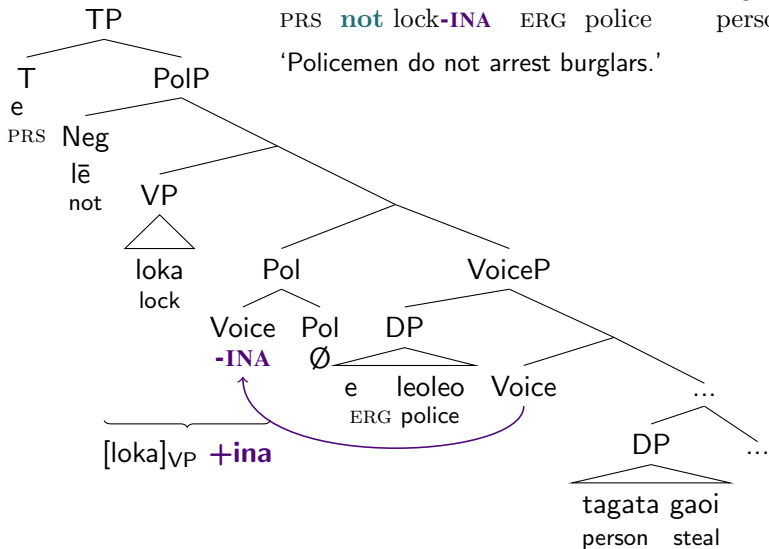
PRS not lock-INA ERG police perso

'Policemen do not arrest burglars.'

TP

T

e

PRS

PolP

Neg

lē

not

VP

loka

lock

Pol

Voice

-INA

Pol

Ø

VoiceP

DP

e

ERG

leoleo

police

Voice

...

DP

tagata

person

gaoi

steal

...

$[\text{loka}]_{\text{VP}}$ +ina